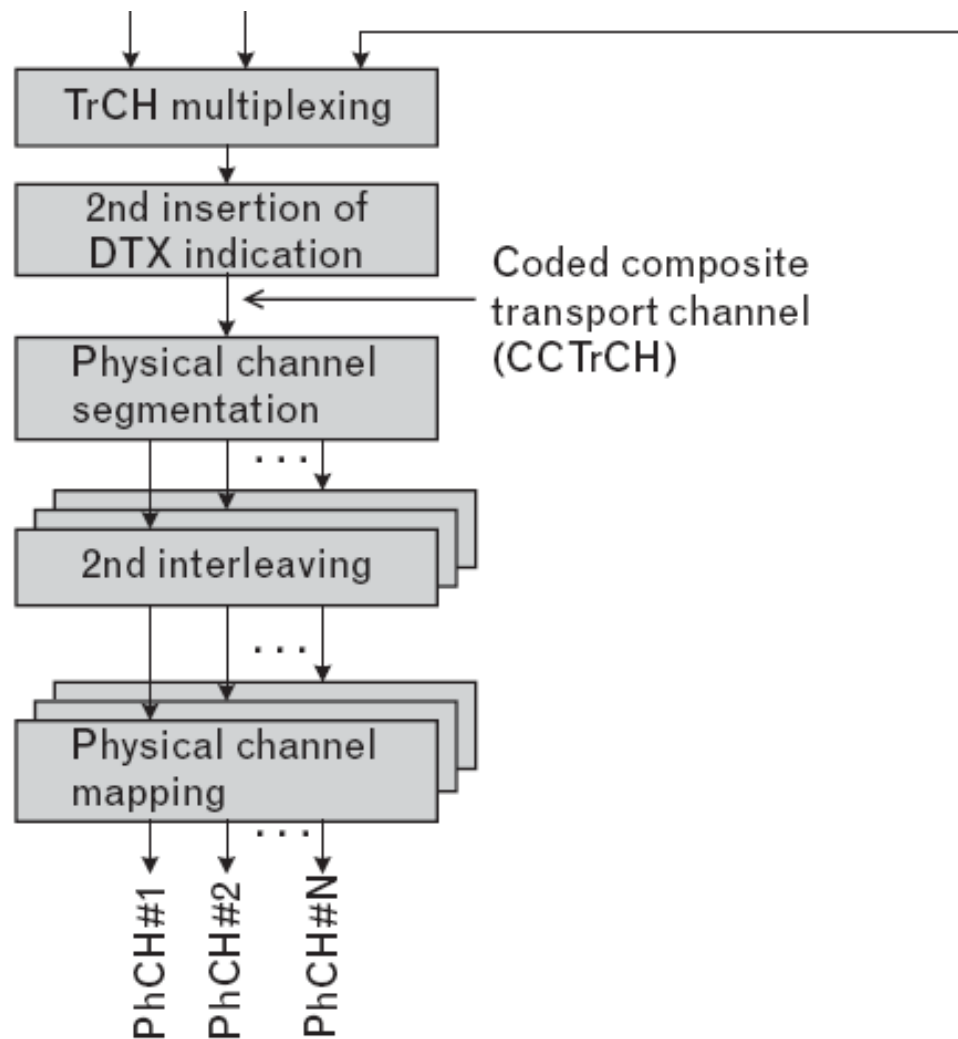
TrCH multiplexing

2nd insertion of DTX indication

Coded composite transport channel (CCTrCH)

Physical channel segmentation

...

2nd interleaving

...

Physical channel mapping

...

PhCH#1

PhCH#2

PhCH#N